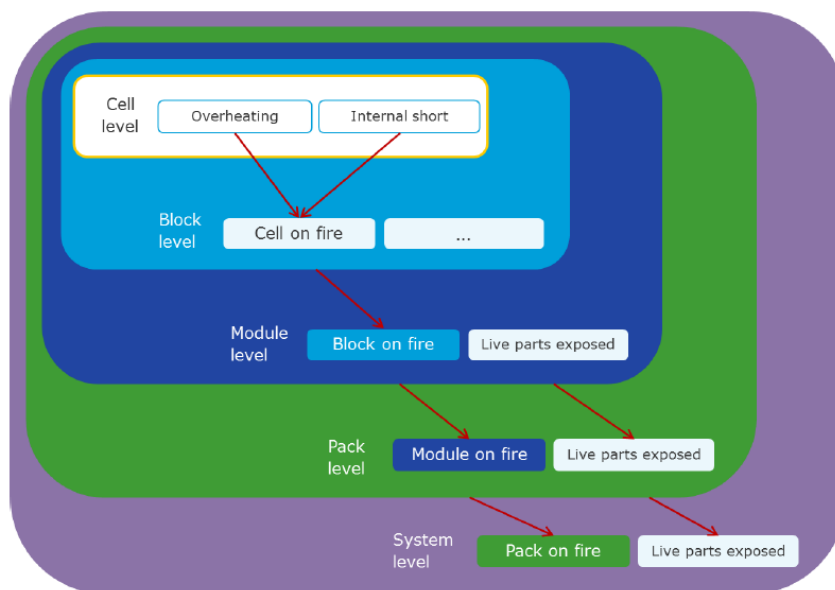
Cell level

Overheating

Internal short

Block level

Cell on fire

...

Module level

Block on fire

Live parts exposed

Pack level

Module on fire

Live parts exposed

System level

Pack on fire

Live parts exposed